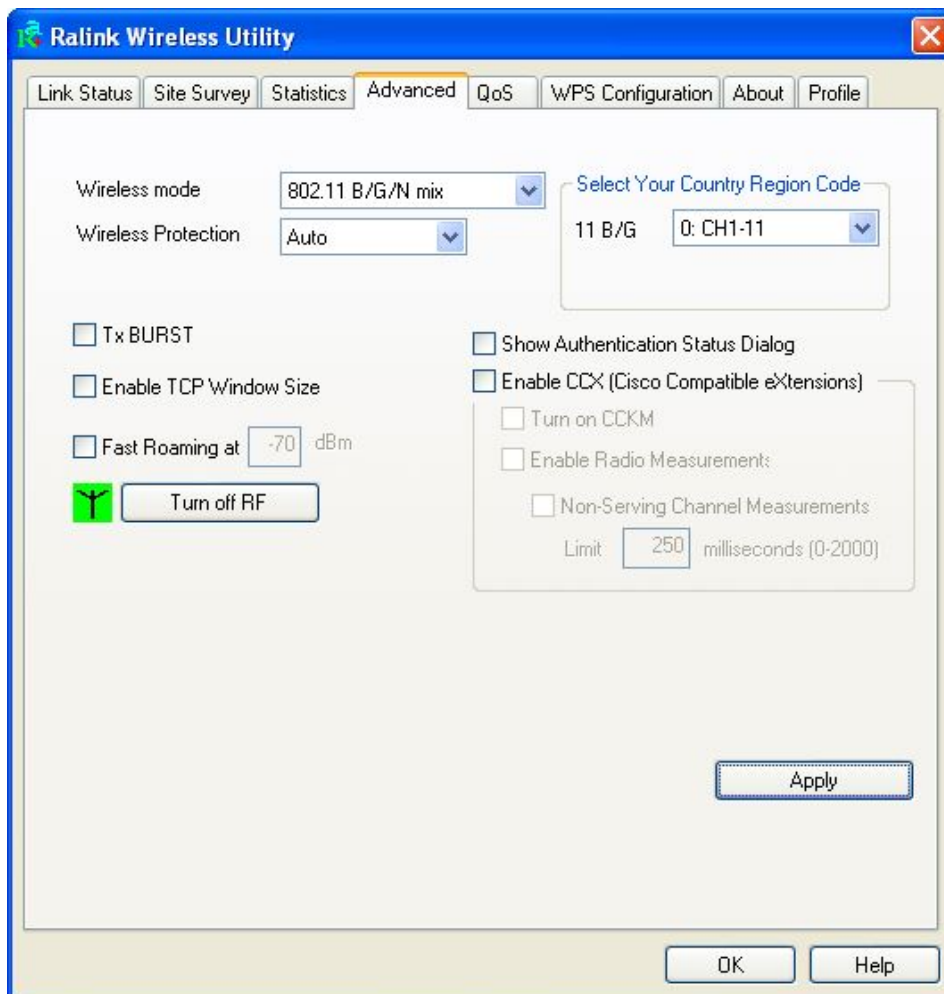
Ralink Wireless Utility

Link Status | Site Survey | Statistics | Advanced | QoS | WPS Configuration | About | Profile

Wireless mode 802.11 B/G/N mix

Wireless Protection Auto

Select Your Country Region Code

11 B/G 0: CH1-11

Tx BURST

Enable TCP Window Size

Fast Roaming at -70 dBm

Turn off RF

Show Authentication Status Dialog

Enable CCX (Cisco Compatible eXtensions)

Turn on CCKM

Enable Radio Measurements

Non-Serving Channel Measurements

Limit 250 milliseconds (0-2000)

Apply

OK Help